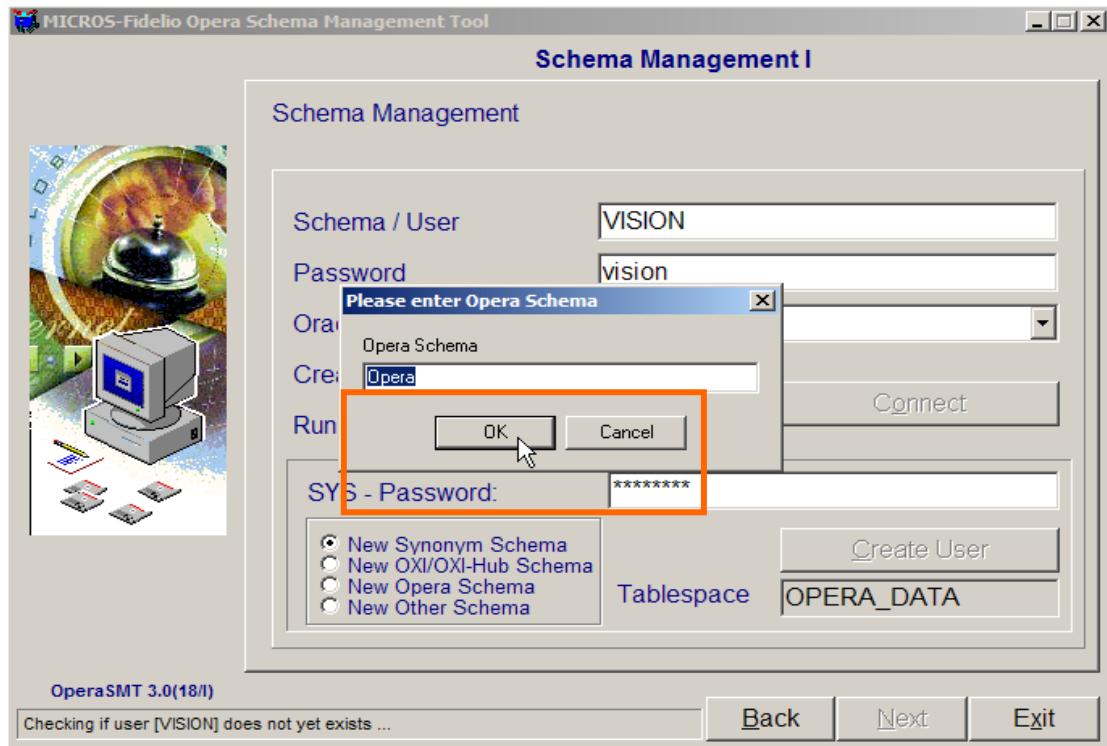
MICROS-Fidelio Opera Schema Management Tool

Schema Management I

Schema Management

Schema / User VISION

Password vision

Ora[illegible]

Crea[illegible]

Run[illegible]

Please enter Opera Schema

Opera Schema

Opera

OK Cancel

Connect

SYS - Password: ********

New Synonym Schema
New OXI/OXI-Hub Schema
New Opera Schema
New Other Schema

Create User

Tablespace OPERA_DATA

OperaSMT 3.0(18/I)

Checking if user [VISION] does not yet exists ...

Back Next Exit